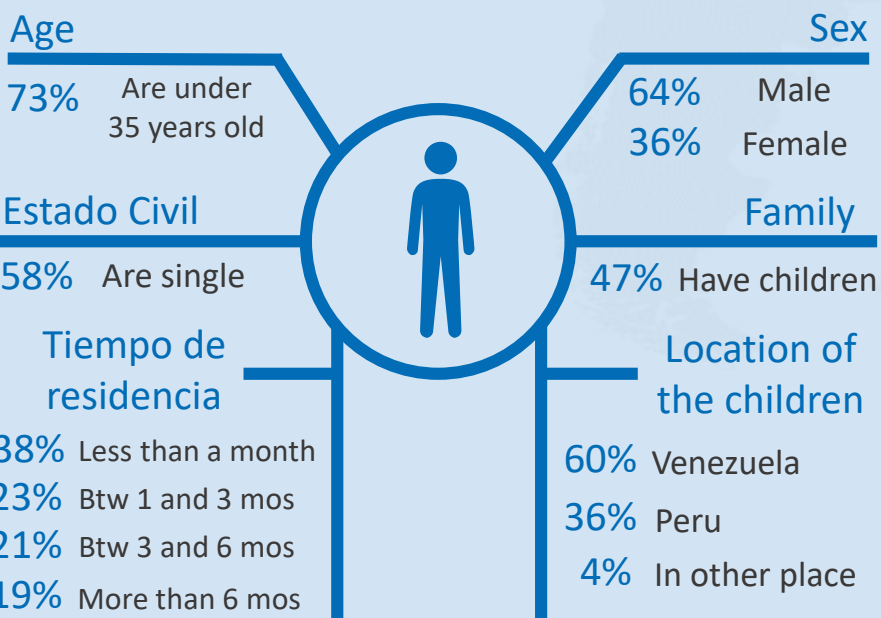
Age
73% Are under 35 years old

Sex
64% Male
36% Female

Estado Civil
58% Are single

Family
47% Have children

Tiempo de residencia
38% Less than a month
23% Btw 1 and 3 mos
21% Btw 3 and 6 mos
19% More than 6 mos

Location of the children
60% Venezuela
36% Peru
4% In other place